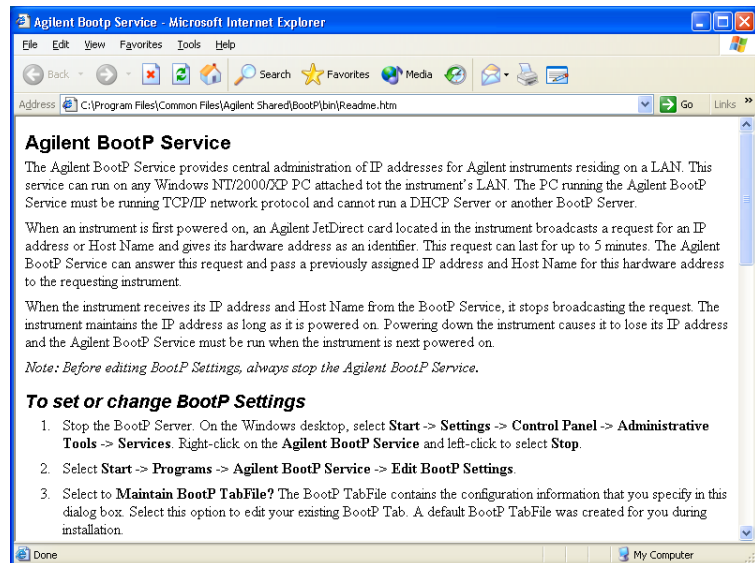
Agilent Bootp Service - Microsoft Internet Explorer

File Edit View Favorites Tools Help

Back Search Favorites Media

Address C:\Program Files\Common Files\Agilent Shared\BootP\bin\Readme.htm Go Links

Agilent BootP Service

The Agilent BootP Service provides central administration of IP addresses for Agilent instruments residing on a LAN. This service can run on any Windows NT/2000/XP PC attached tot the instrument's LAN. The PC running the Agilent BootP Service must be running TCP/IP network protocol and cannot run a DHCP Server or another BootP Server.

When an instrument is first powered on, an Agilent JetDirect card located in the instrument broadcasts a request for an IP address or Host Name and gives its hardware address as an identifier. This request can last for up to 5 minutes. The Agilent BootP Service can answer this request and pass a previously assigned IP address and Host Name for this hardware address to the requesting instrument.

When the instrument receives its IP address and Host Name from the BootP Service, it stops broadcasting the request. The instrument maintains the IP address as long as it is powered on. Powering down the instrument causes it to lose its IP address and the Agilent BootP Service must be run when the instrument is next powered on.

Note: Before editing BootP Settings, always stop the Agilent BootP Service.

To set or change BootP Settings

1. Stop the BootP Server. On the Windows desktop, select Start -> Settings -> Control Panel -> Administrative Tools -> Services. Right-click on the Agilent BootP Service and left-click to select Stop.

2. Select Start -> Programs -> Agilent BootP Service -> Edit BootP Settings.

3. Select to Maintain BootP TabFile? The BootP TabFile contains the configuration information that you specify in this dialog box. Select this option to edit your existing BootP Tab. A default BootP TabFile was created for you during installation.

Done My Computer